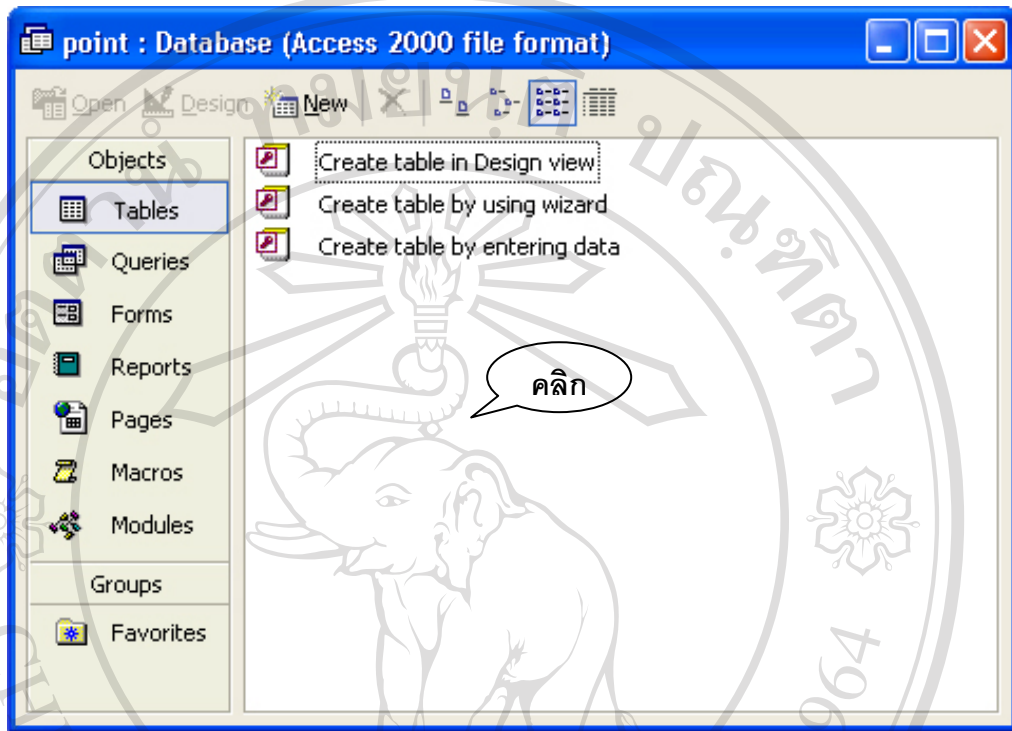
point : Database (Access 2000 file format)

Open Design New

Objects

Tables

Queries

Forms

Reports

Pages

Macros

Modules

Groups

Favorites

Create table in Design view

Create table by using wizard

Create table by entering data

คลิก